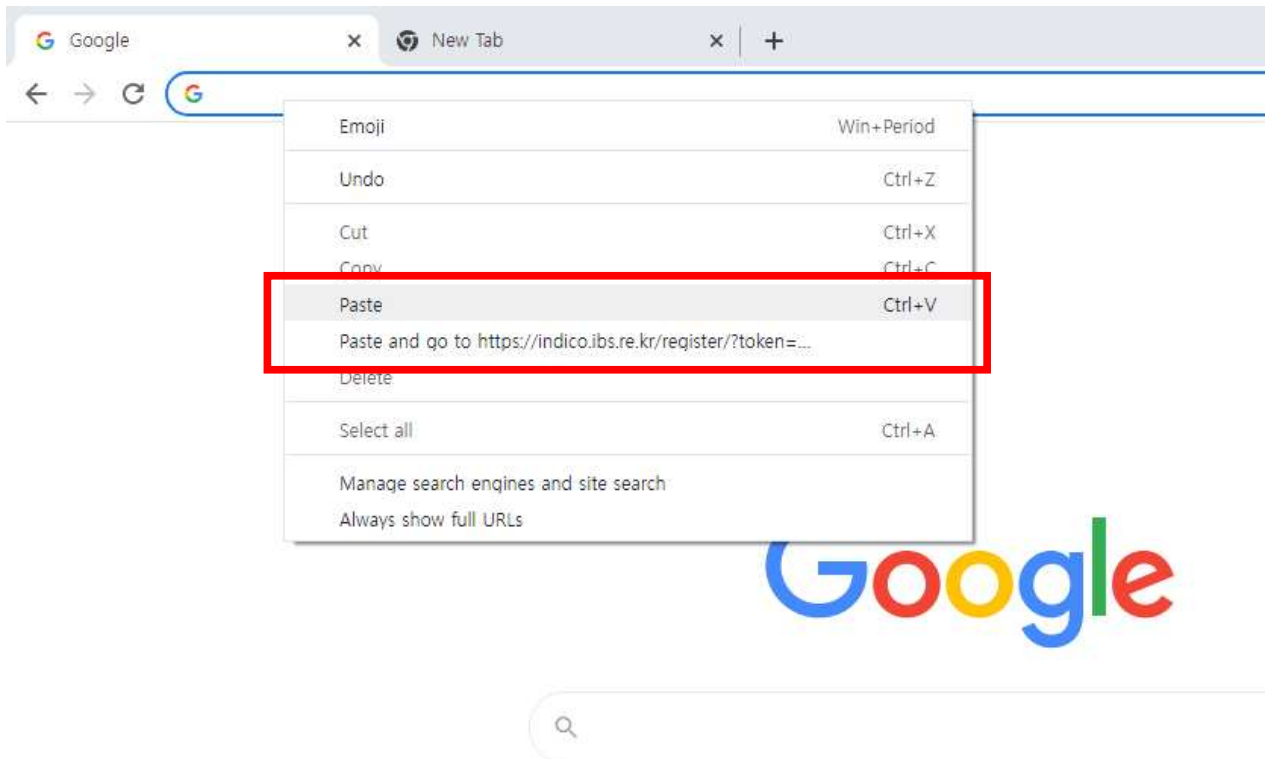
Google ×
New Tab ×
+

Emoji Win+Period

Undo Ctrl+Z

Cut Ctrl+X
Copy Ctrl+C
Paste Ctrl+V
Paste and go to https://indico.ibs.re.kr/register/?token=...
Delete

Select all Ctrl+A

Manage search engines and site search
Always show full URLs

Google